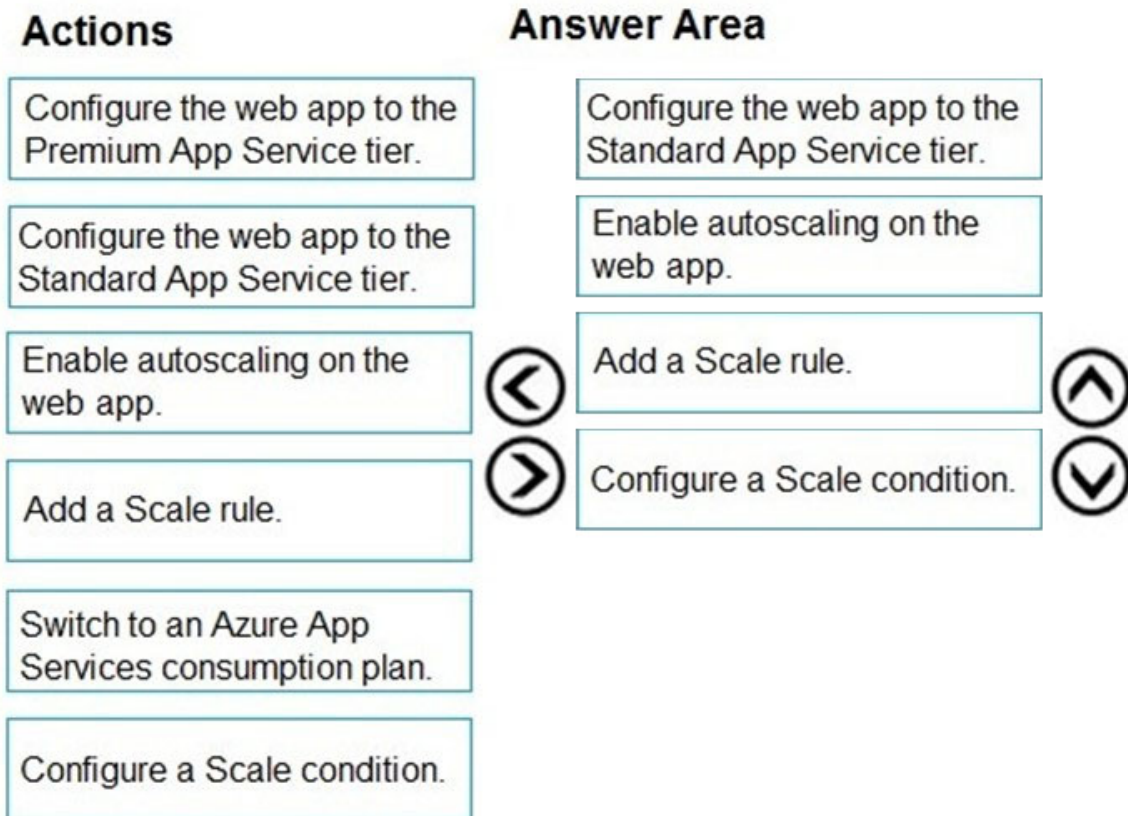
Actions

Configure the web app to the Premium App Service tier.

Configure the web app to the Standard App Service tier.

Enable autoscaling on the web app.

Add a Scale rule.

Switch to an Azure App Services consumption plan.

Configure a Scale condition.

Answer Area

Configure the web app to the Standard App Service tier.

Enable autoscaling on the web app.

Add a Scale rule.

Configure a Scale condition.